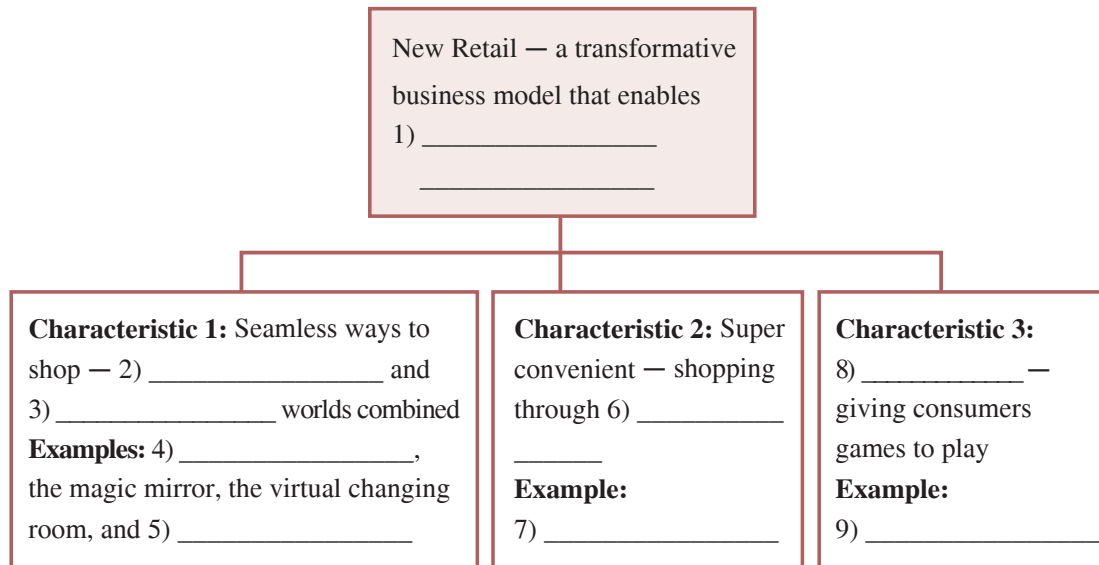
New Retail — a transformative business model that enables 1) _________________ _________________

**Characteristic 1:** Seamless ways to shop — 2) _________________ and 3) ________________ worlds combined
**Examples:** 4) _________________, the magic mirror, the virtual changing room, and 5) _________________

**Characteristic 2:** Super convenient — shopping through 6) ___________ ______
**Example:**
7) _________________

**Characteristic 3:**
8) ____________ —
giving consumers games to play
**Example:**
9) _________________